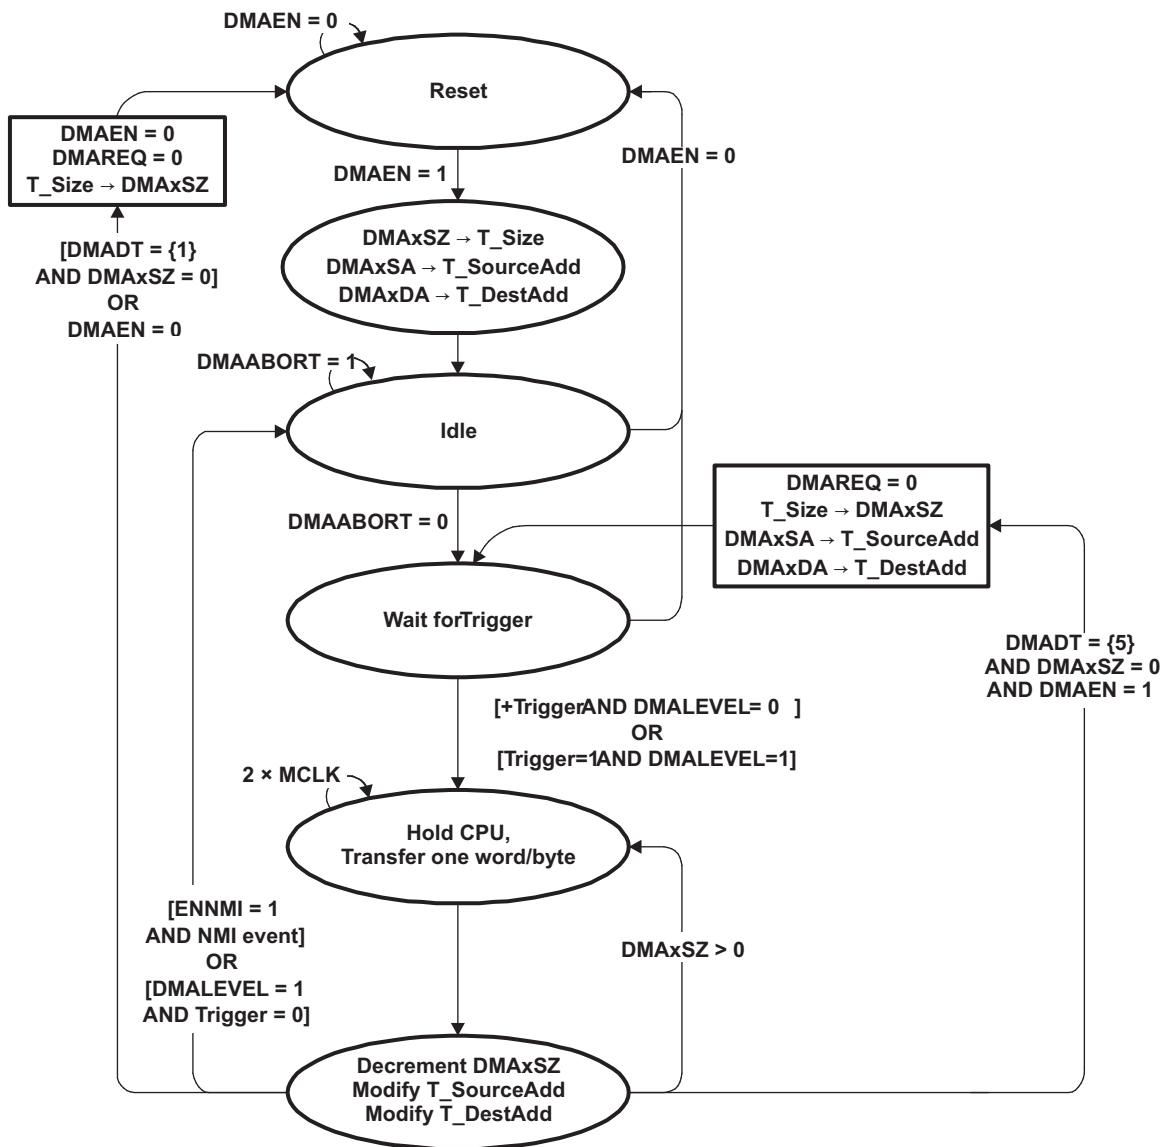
DMAEN = 0

Reset

DMAEN = 0
DMAREQ = 0
T_Size → DMAxSZ

DMAEN = 1

DMAEN = 0

[DMADT = {1}
AND DMAxSZ = 0]
OR
DMAEN = 0

DMAxSZ → T_Size
DMAxSA → T_SourceAdd
DMAxDA → T_DestAdd

DMAABORT = 1

Idle

DMAABORT = 0

DMAREQ = 0
T_Size → DMAxSZ
DMAxSA → T_SourceAdd
DMAxDA → T_DestAdd

Wait forTrigger

DMADT = {5}
AND DMAxSZ = 0
AND DMAEN = 1

[+TriggerAND DMALEVEL= 0 ]
OR
[Trigger=1AND DMALEVEL=1]

2 × MCLK

Hold CPU,
Transfer one word/byte

[ENNMI = 1
AND NMI event]
OR
[DMALEVEL = 1
AND Trigger = 0]

DMAxSZ > 0

Decrement DMAxSZ
Modify T_SourceAdd
Modify T_DestAdd